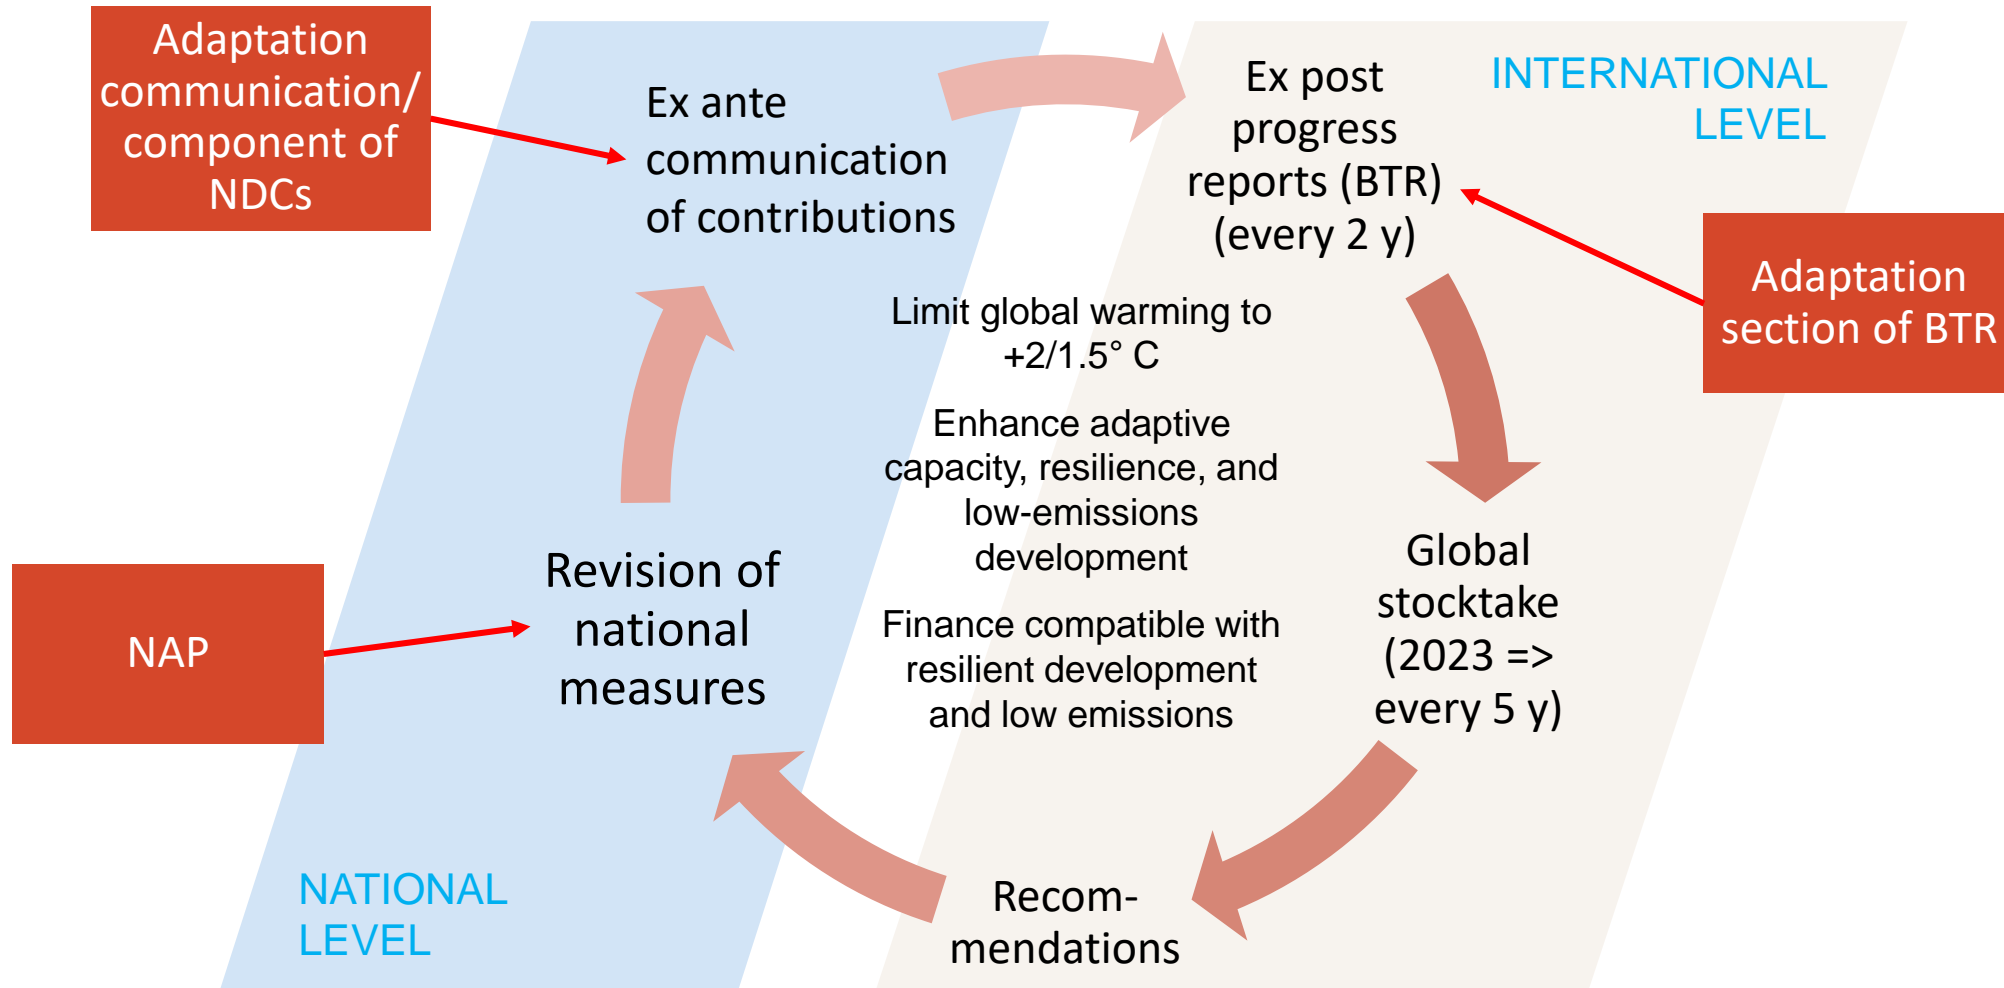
Adaptation communication/ component of NDCs

Ex ante communication of contributions

Ex post progress reports (BTR) (every 2 y)

INTERNATIONAL LEVEL

Adaptation section of BTR

Limit global warming to +2/1.5° C

Enhance adaptive capacity, resilience, and low-emissions development

Finance compatible with resilient development and low emissions

Global stocktake (2023 => every 5 y)

NAP

Revision of national measures

Recom-mendations

NATIONAL LEVEL